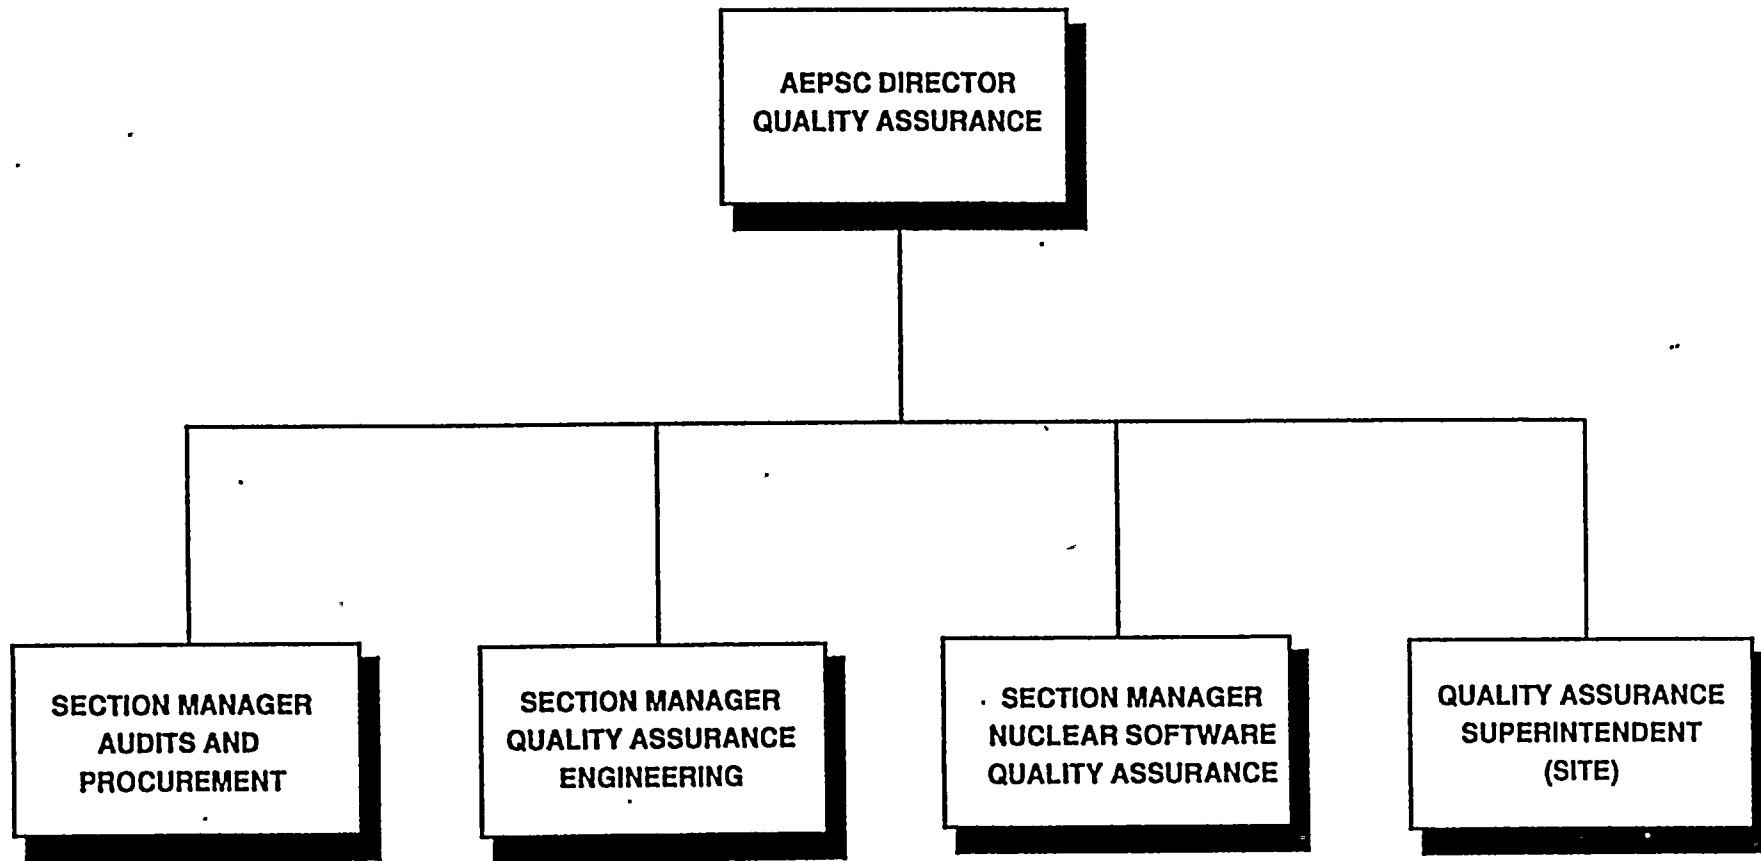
AEPSC DIRECTOR
QUALITY ASSURANCE

SECTION MANAGER
AUDITS AND
PROCUREMENT

SECTION MANAGER
QUALITY ASSURANCE
ENGINEERING

SECTION MANAGER
NUCLEAR SOFTWARE
QUALITY ASSURANCE

QUALITY ASSURANCE
SUPERINTENDENT
(SITE)